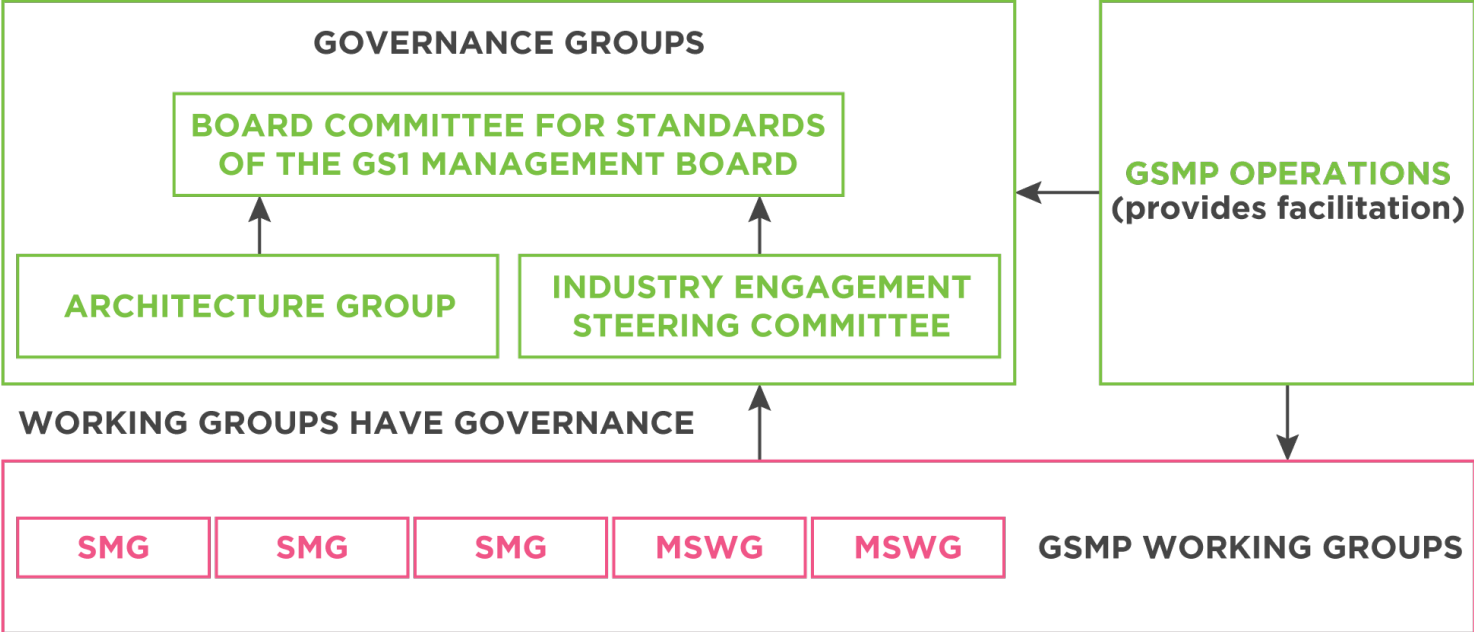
GOVERNANCE GROUPS

BOARD COMMITTEE FOR STANDARDS OF THE GS1 MANAGEMENT BOARD

ARCHITECTURE GROUP

INDUSTRY ENGAGEMENT STEERING COMMITTEE

GSMP OPERATIONS (provides facilitation)

WORKING GROUPS HAVE GOVERNANCE

SMG

SMG

SMG

MSWG

MSWG

GSMP WORKING GROUPS